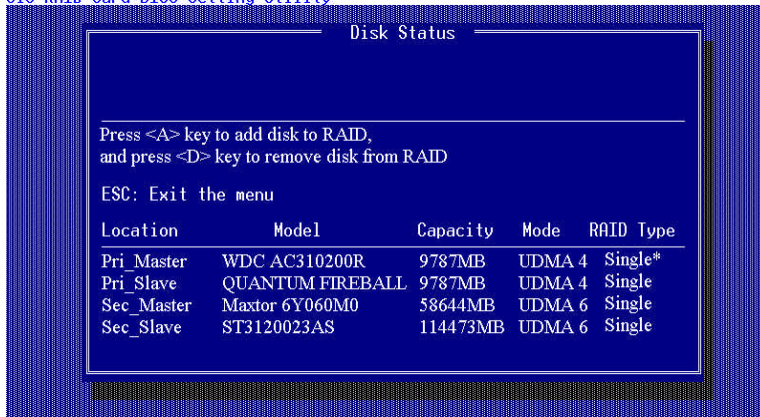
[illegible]

Disk Status

Press <A> key to add disk to RAID, and press <D> key to remove disk from RAID

ESC: Exit the menu

| Location | Model | Capacity | Mode | RAID Type |
|---|---|---|---|---|
| Pri_Master | WDC AC310200R | 9787MB | UDMA 4 | Single* |
| Pri_Slave | QUANTUM FIREBALL | 9787MB | UDMA 4 | Single |
| Sec_Master | Maxtor 6Y060M0 | 58644MB | UDMA 6 | Single |
| Sec_Slave | ST3120023AS | 114473MB | UDMA 6 | Single |